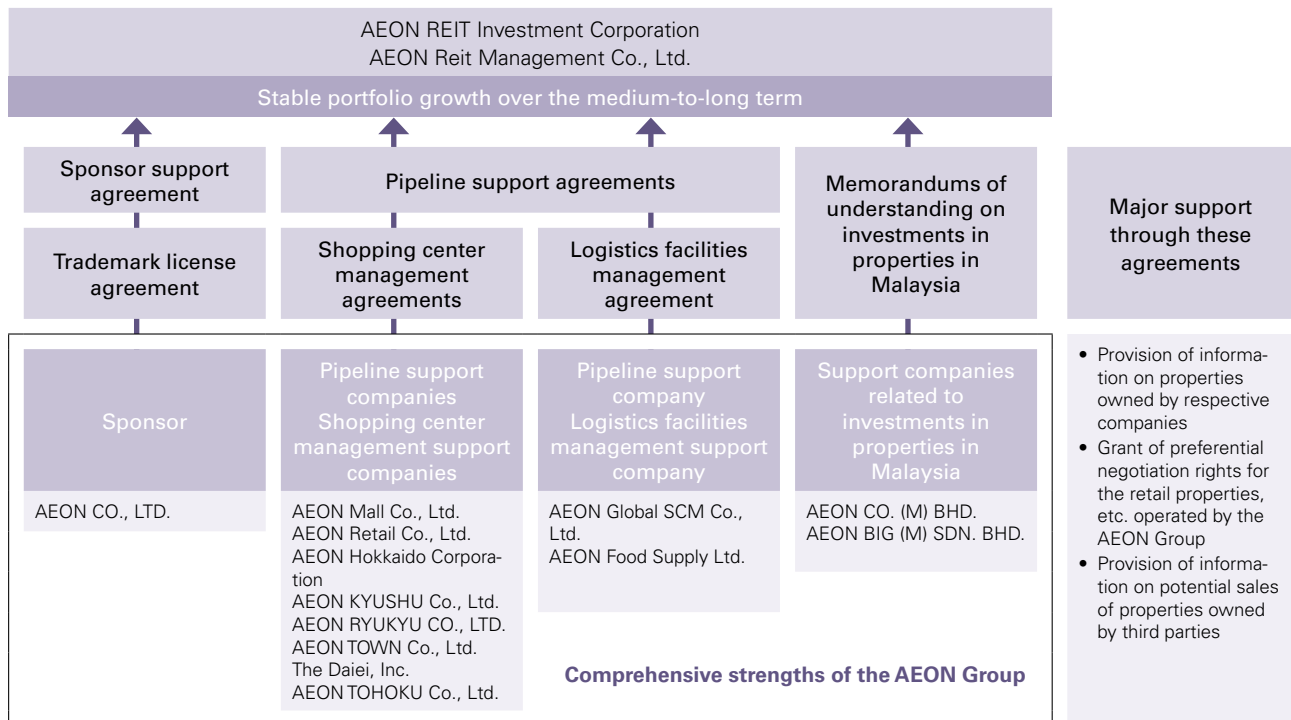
AEON REIT Investment Corporation
AEON Reit Management Co., Ltd.

Stable portfolio growth over the medium-to-long term

Sponsor support agreement

Pipeline support agreements

Memorandums of understanding on investments in properties in Malaysia

Major support through these agreements

Trademark license agreement

Shopping center management agreements

Logistics facilities management agreement

Sponsor

AEON CO., LTD.

Pipeline support companies
Shopping center management support companies

AEON Mall Co., Ltd.
AEON Retail Co., Ltd.
AEON Hokkaido Corporation
AEON KYUSHU Co., Ltd.
AEON RYUKYU CO., LTD.
AEON TOWN Co., Ltd.
The Daiei, Inc.
AEON TOHOKU Co., Ltd.

Pipeline support company
Logistics facilities management support company

AEON Global SCM Co., Ltd.
AEON Food Supply Ltd.

Support companies related to investments in properties in Malaysia

AEON CO. (M) BHD.
AEON BIG (M) SDN. BHD.

Comprehensive strengths of the AEON Group

• Provision of information on properties owned by respective companies
• Grant of preferential negotiation rights for the retail properties, etc. operated by the AEON Group
• Provision of information on potential sales of properties owned by third parties